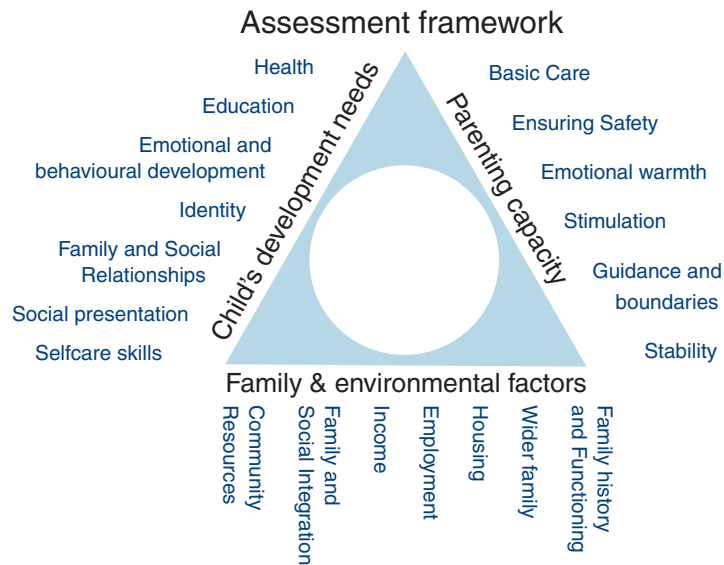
Assessment framework

Child's development needs

Health

Education

Emotional and behavioural development

Identity

Family and Social Relationships

Social presentation

Selfcare skills

Parenting capacity

Basic Care

Ensuring Safety

Emotional warmth

Stimulation

Guidance and boundaries

Stability

Family & environmental factors

Community Resources

Family and Social Integration

Income

Employment

Housing

Wider family

Family history and Functioning